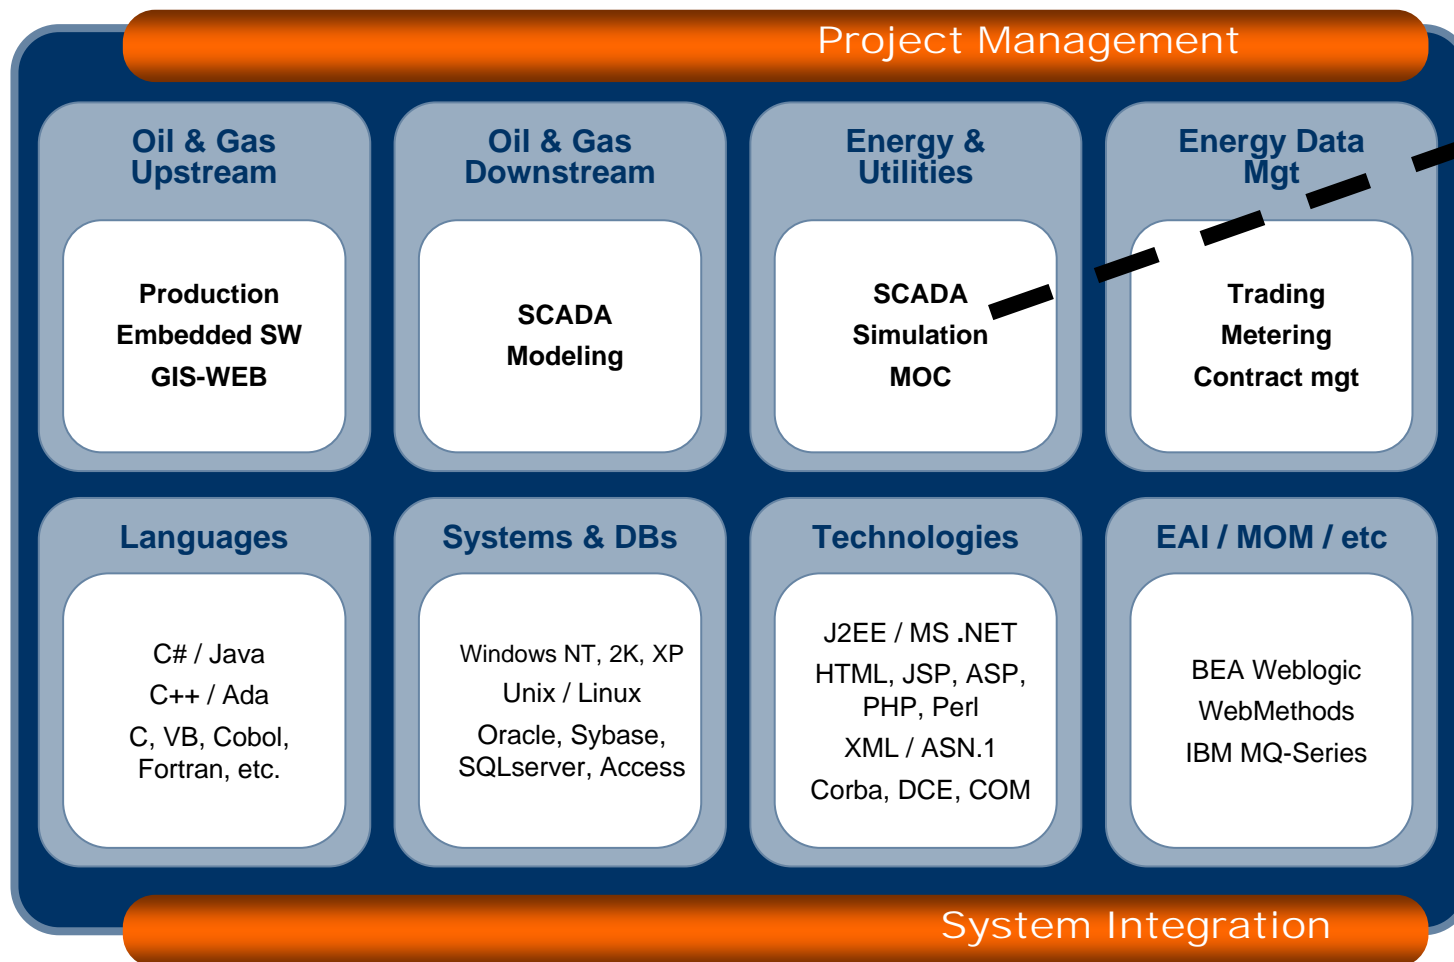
Project Management

Oil & Gas Upstream

Production
Embedded SW
GIS-WEB

Oil & Gas Downstream

SCADA
Modeling

Energy & Utilities

SCADA
Simulation
MOC

Energy Data Mgt

Trading
Metering
Contract mgt

Languages

C# / Java
C++ / Ada
C, VB, Cobol, Fortran, etc.

Systems & DBs

Windows NT, 2K, XP
Unix / Linux
Oracle, Sybase, SQLserver, Access

Technologies

J2EE / MS .NET
HTML, JSP, ASP, PHP, Perl
XML / ASN.1
Corba, DCE, COM

EAI / MOM / etc

BEA Weblogic
WebMethods
IBM MQ-Series

System Integration